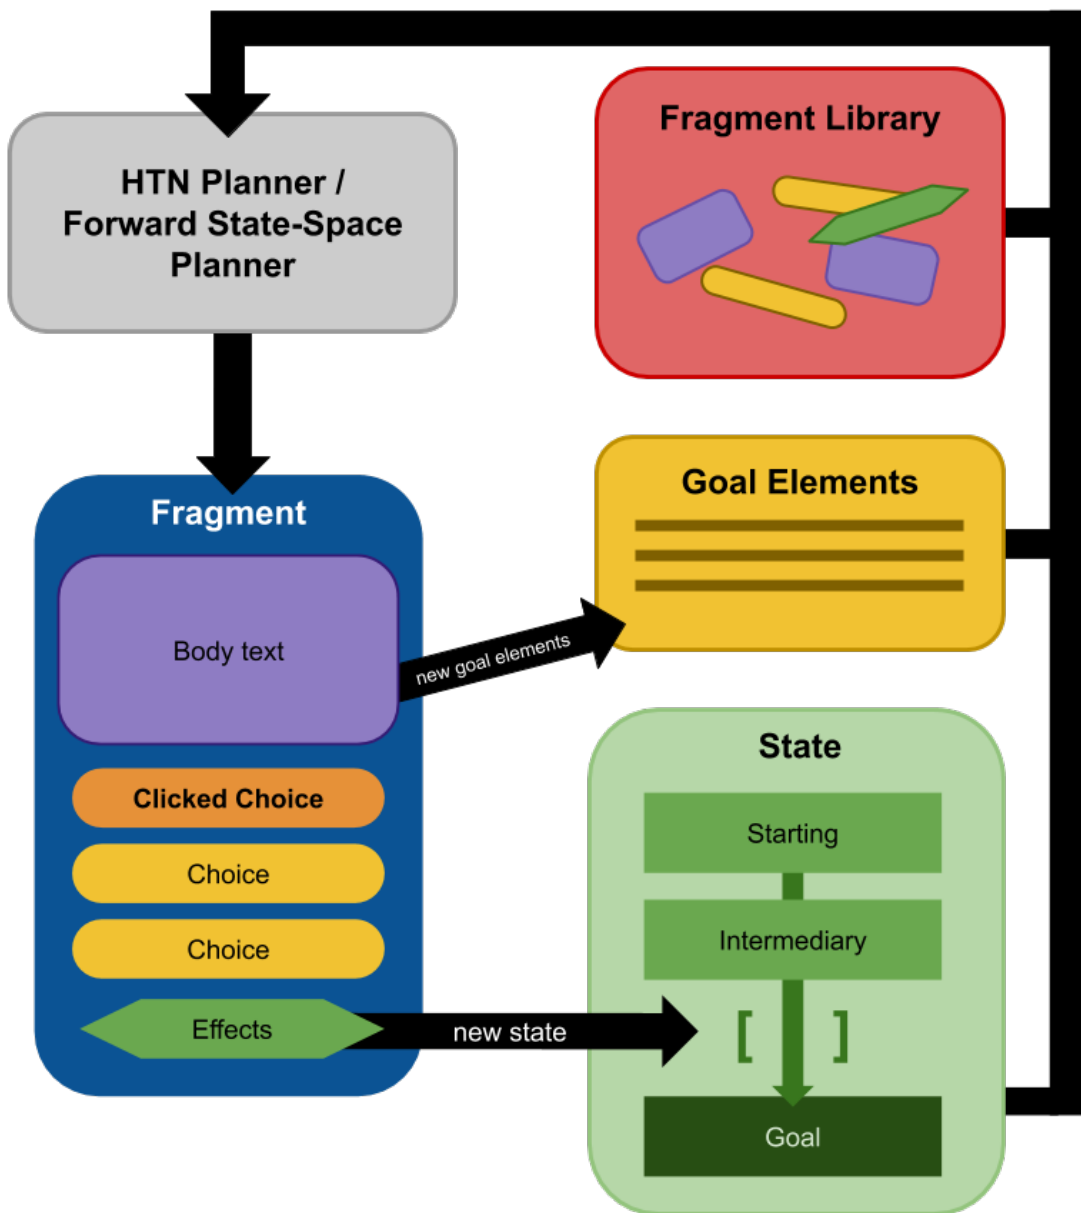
HTN Planner / Forward State-Space Planner

Fragment Library

Goal Elements

Fragment

Body text

new goal elements

Clicked Choice

Choice

Choice

Effects

new state

State

Starting

Intermediary

[ ]

Goal